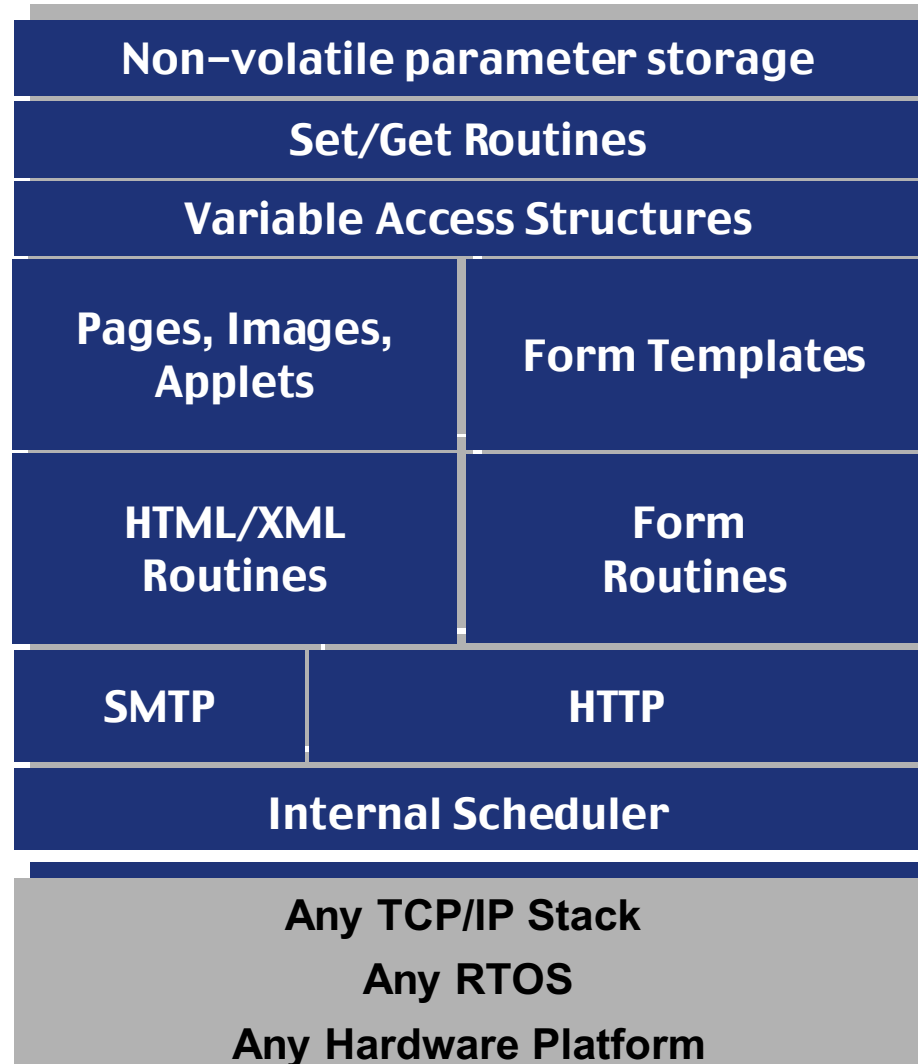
Non-volatile parameter storage

Set/Get Routines

Variable Access Structures

Pages, Images, Applets

Form Templates

HTML/XML Routines

Form Routines

SMTP

HTTP

Internal Scheduler

Any TCP/IP Stack

Any RTOS

Any Hardware Platform